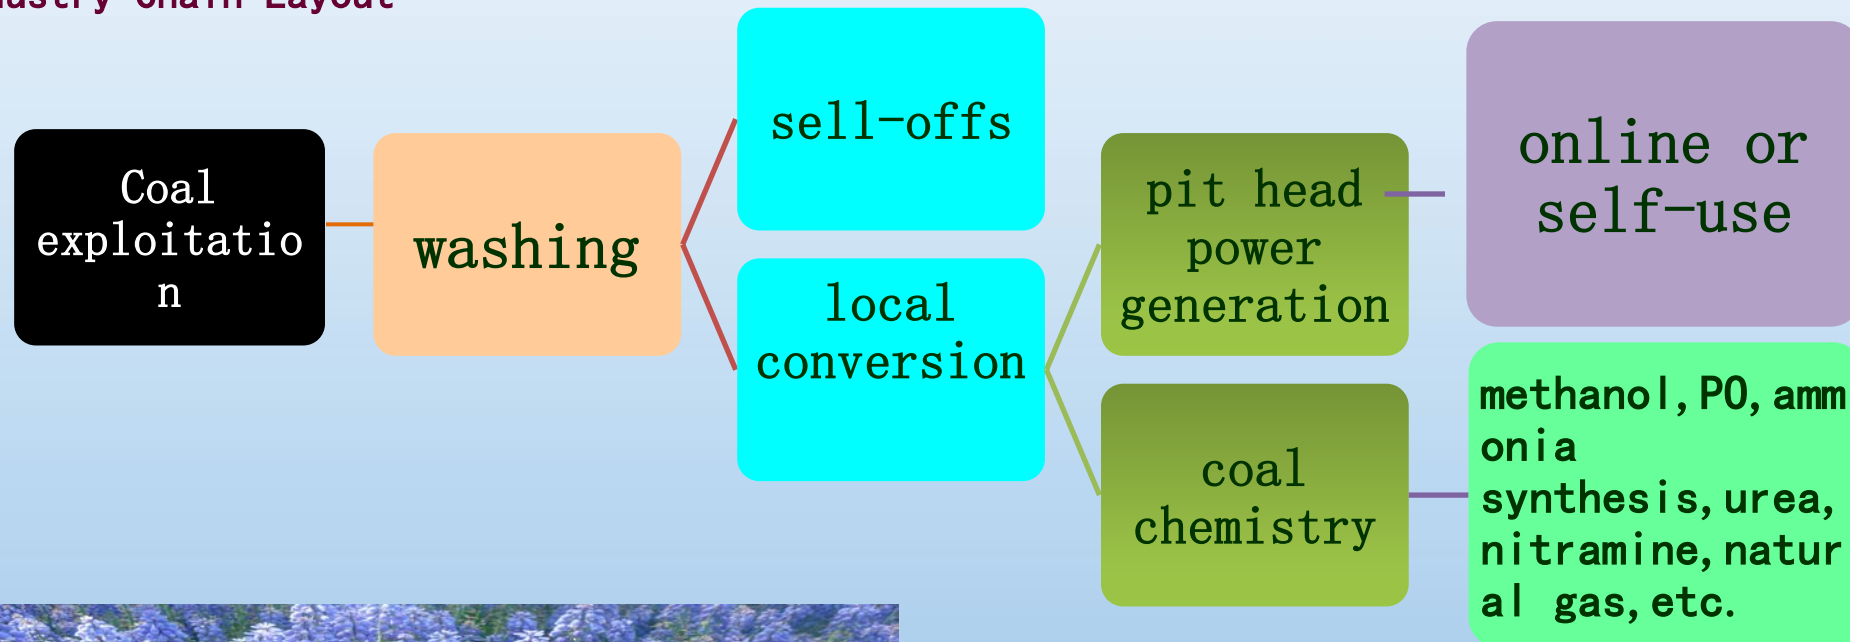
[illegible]ustry Chain Layout

Coal exploitatio n

washing

sell-offs

local conversion

pit head power generation

online or self-use

coal chemistry

methanol,PO,ammonia synthesis,urea,nitramine,natural gas,etc.